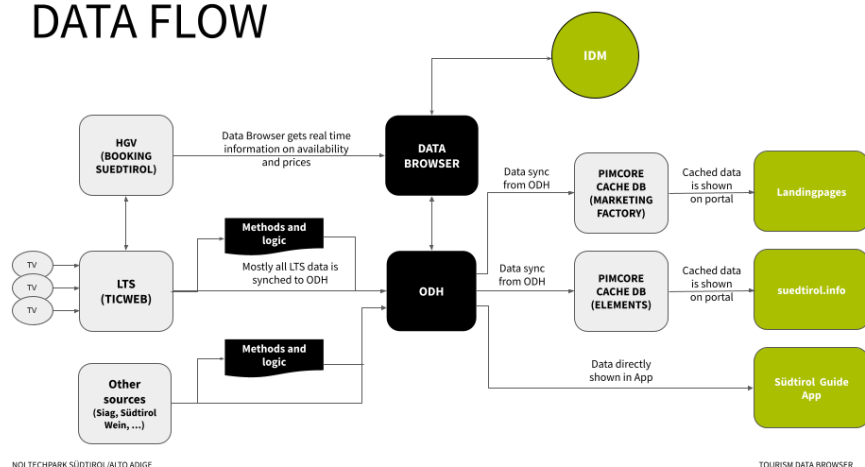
DATA FLOW

IDM

HGV (BOOKING SUEDTIROL)

Data Browser gets real time information on availability and prices

DATA BROWSER

Data sync from ODH

PIMCORE CACHE DB (MARKETING FACTORY)

Cached data is shown on portal

Landingpages

Methods and logic

Mostly all LTS data is synched to ODH

TV

TV

TV

LTS (TICWEB)

ODH

Data sync from ODH

PIMCORE CACHE DB (ELEMENTS)

Cached data is shown on portal

suedtirol.info

Methods and logic

Data directly shown in App

Other sources (Siag, Südtirol Wein, ...)

Südtirol Guide App

NOI TECHPARK SÜDTIROL/ALTO ADIGE

TOURISM DATA BROWSER